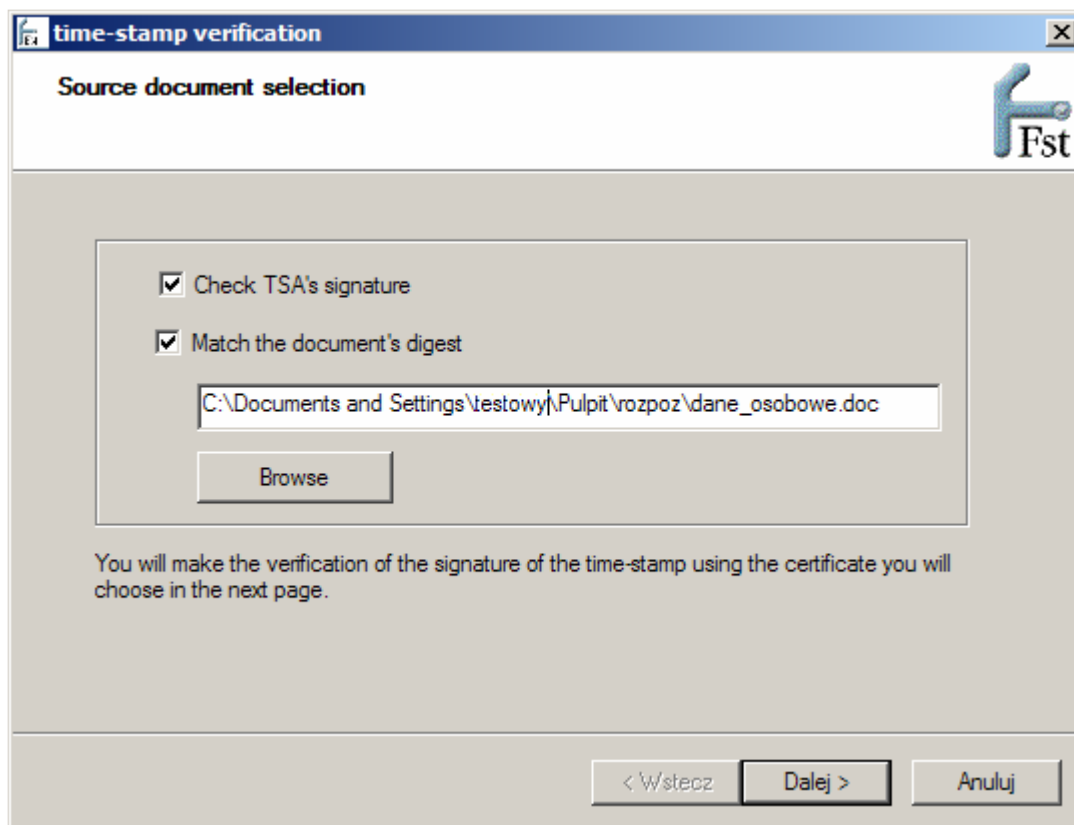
time-stamp verification

Source document selection

Fst

Check TSA's signature

Match the document's digest

C:\Documents and Settings\testowy\Pulpit\rozpoz\dane_osobowe.doc

Browse

You will make the verification of the signature of the time-stamp using the certificate you will choose in the next page.

< Wstecz

Dalej >

Anuluj